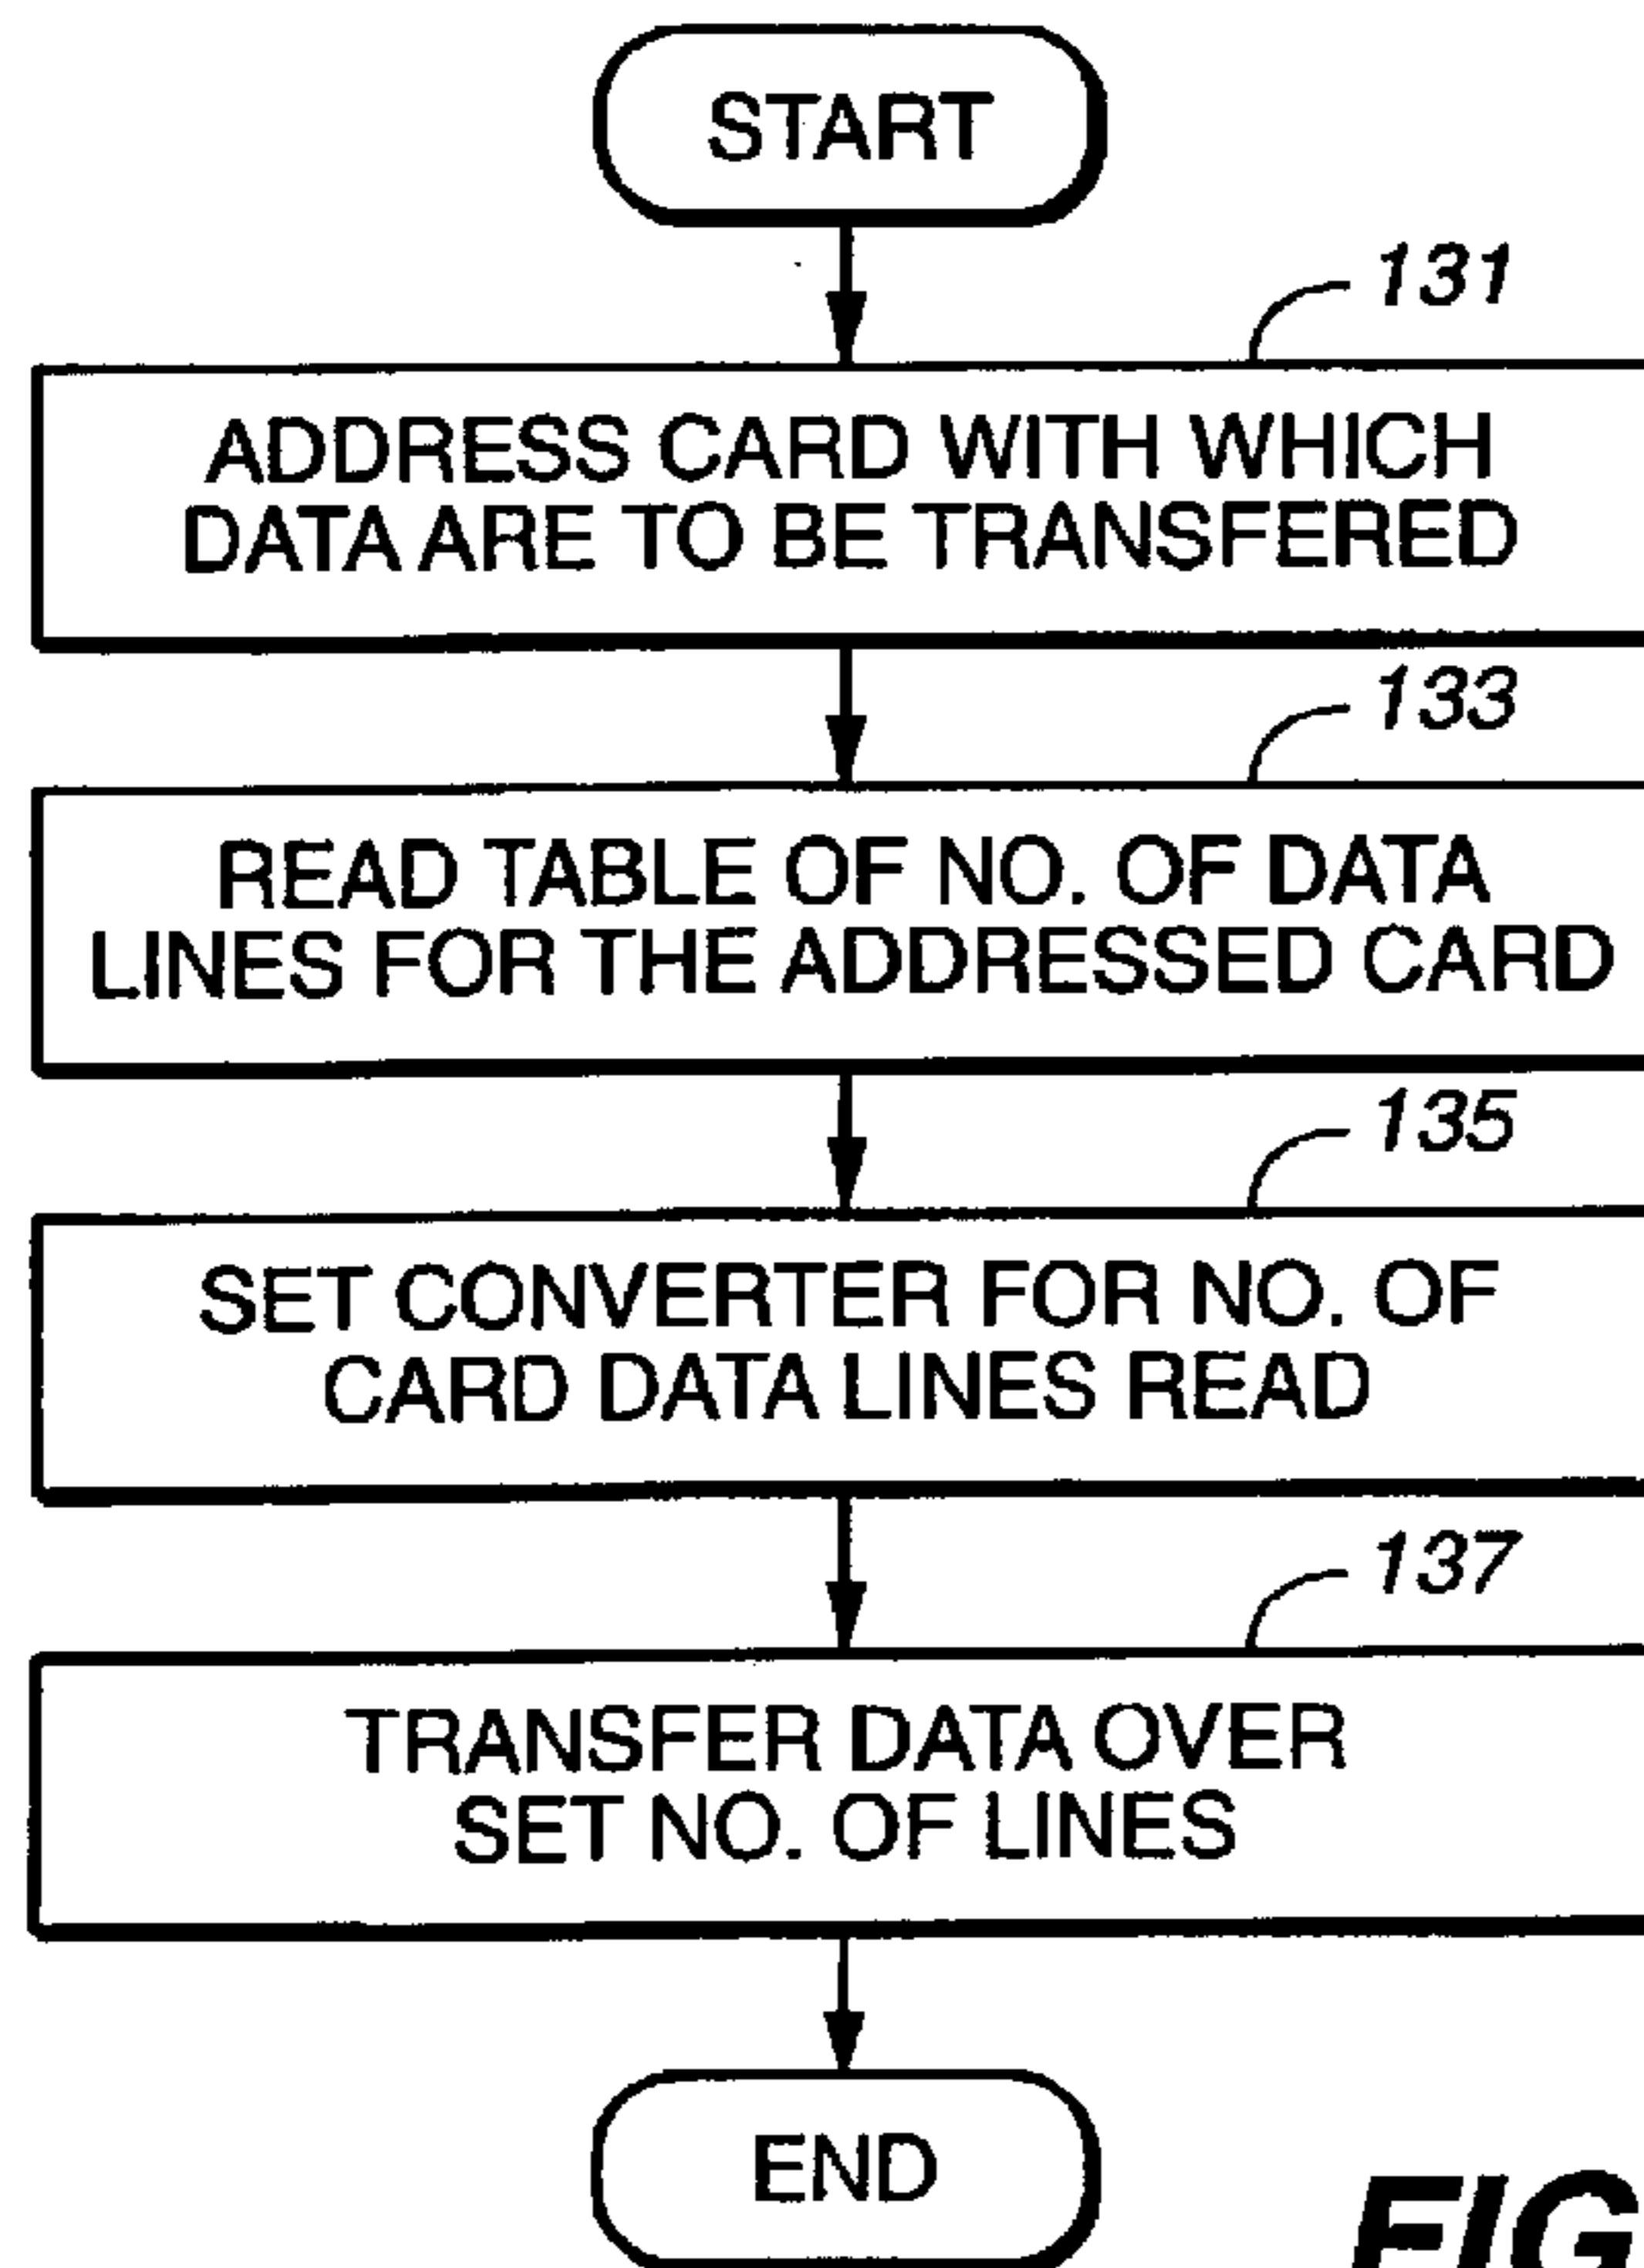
START

131

ADDRESS CARD WITH WHICH DATA ARE TO BE TRANSFERED

133

READ TABLE OF NO. OF DATA LINES FOR THE ADDRESSED CARD

135

SET CONVERTER FOR NO. OF CARD DATA LINES READ

137

TRANSFER DATA OVER SET NO. OF LINES

END

FIG